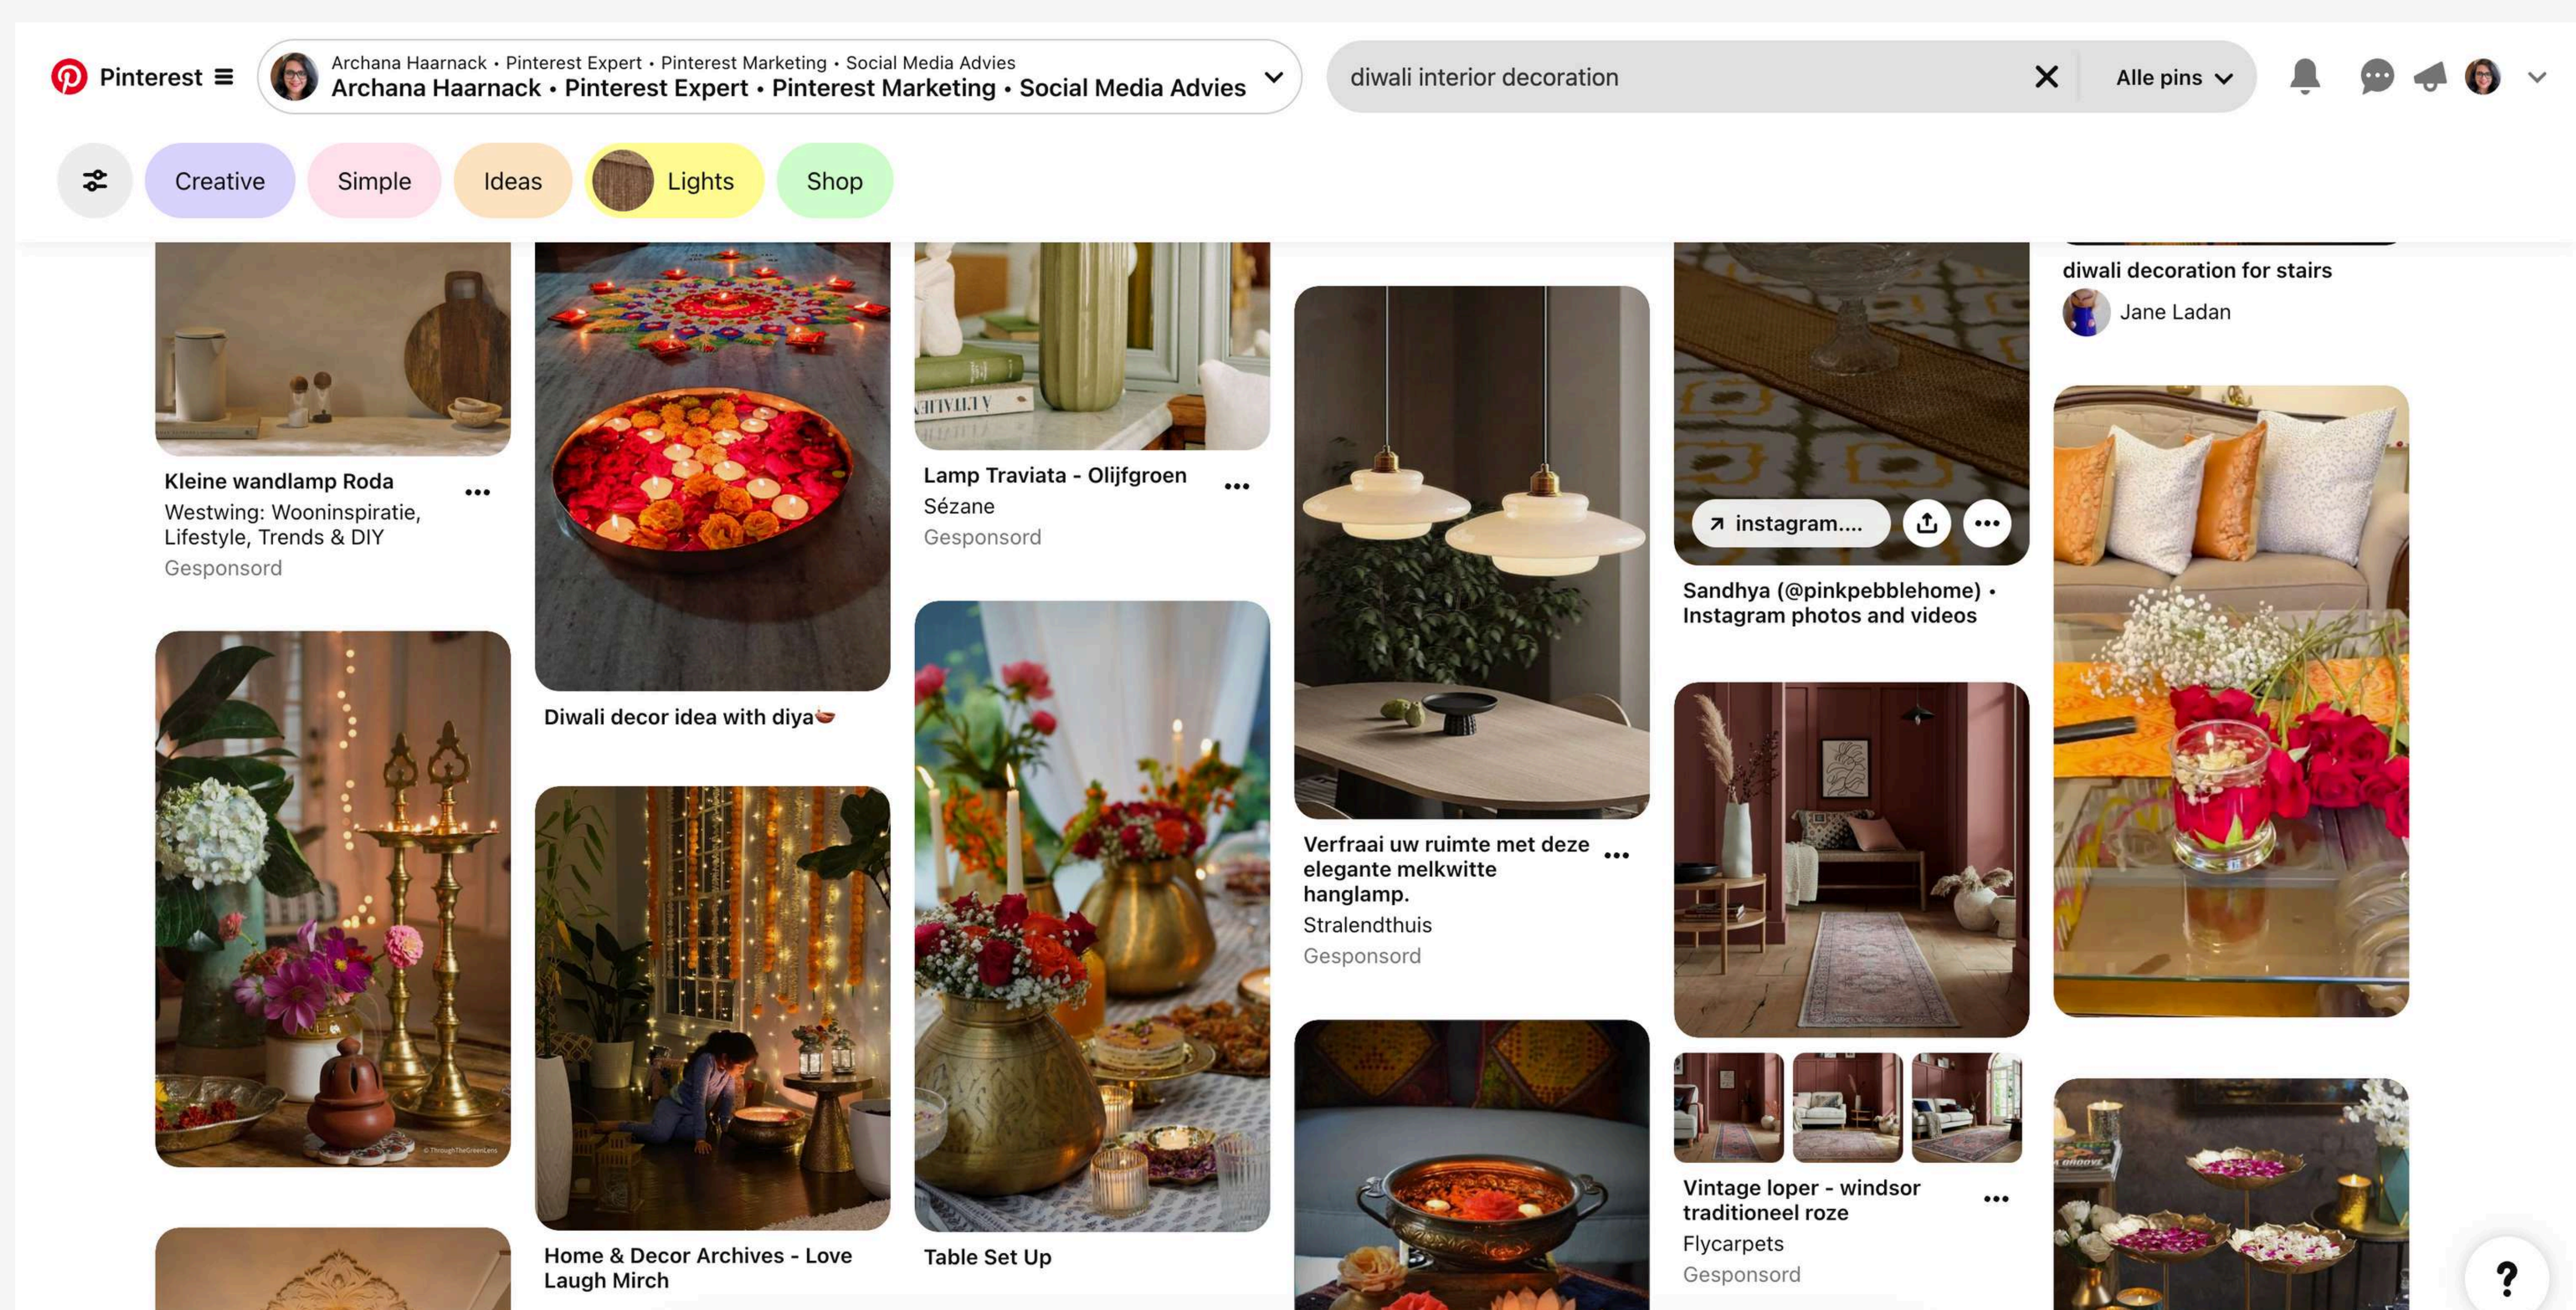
Pinterest

Archana Haarnack • Pinterest Expert • Pinterest Marketing • Social Media Advies
Archana Haarnack • Pinterest Expert • Pinterest Marketing • Social Media Advies

diwali interior decoration

Alle pins

Creative Simple Ideas Lights Shop

Kleine wandlamp Roda
Westwing: Wooninspiratie, Lifestyle, Trends & DIY
Gesponsord

Diwali decor idea with diya🪔

Home & Decor Archives - Love Laugh Mirch

Lamp Traviata - Olijfgroen
Sézane
Gesponsord

Table Set Up

Verfraai uw ruimte met deze elegante melkwitte hanglamp.
Stralendthuis
Gesponsord

instagram....

Sandhya (@pinkpebblehome) • Instagram photos and videos

Vintage loper - windsor traditioneel roze
Flycarpets
Gesponsord

diwali decoration for stairs
Jane Ladan

?